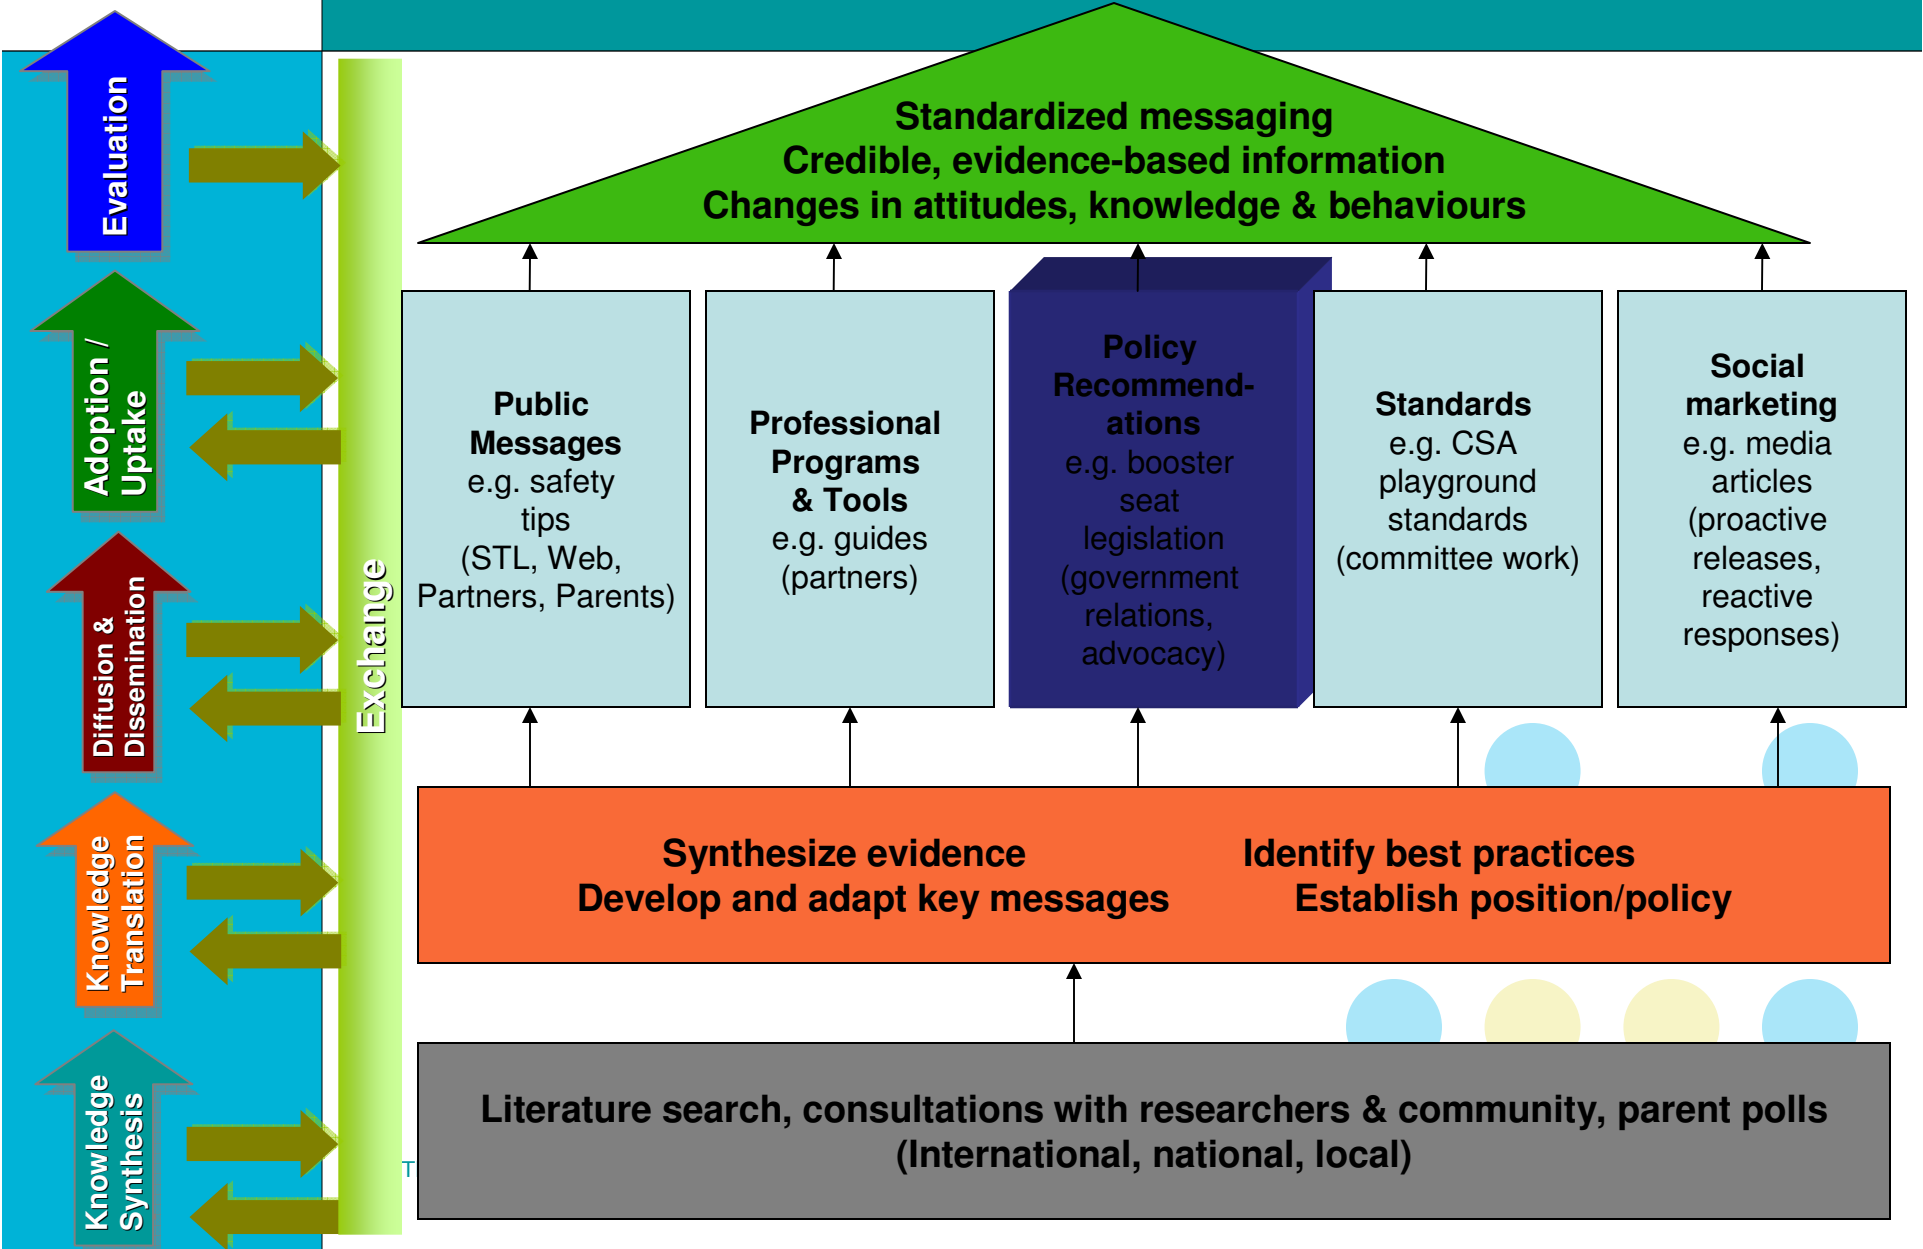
Evaluation

Adoption / Uptake

Diffusion & Dissemination

Knowledge Translation

Knowledge Synthesis

Exchange

Standardized messaging
Credible, evidence-based information
Changes in attitudes, knowledge & behaviours

**Public Messages** e.g. safety tips (STL, Web, Partners, Parents)

**Professional Programs & Tools** e.g. guides (partners)

**Policy Recommendations** e.g. booster seat legislation (government relations, advocacy)

**Standards** e.g. CSA playground standards (committee work)

**Social marketing** e.g. media articles (proactive releases, reactive responses)

Synthesize evidence
Develop and adapt key messages

Identify best practices
Establish position/policy

Literature search, consultations with researchers & community, parent polls
(International, national, local)